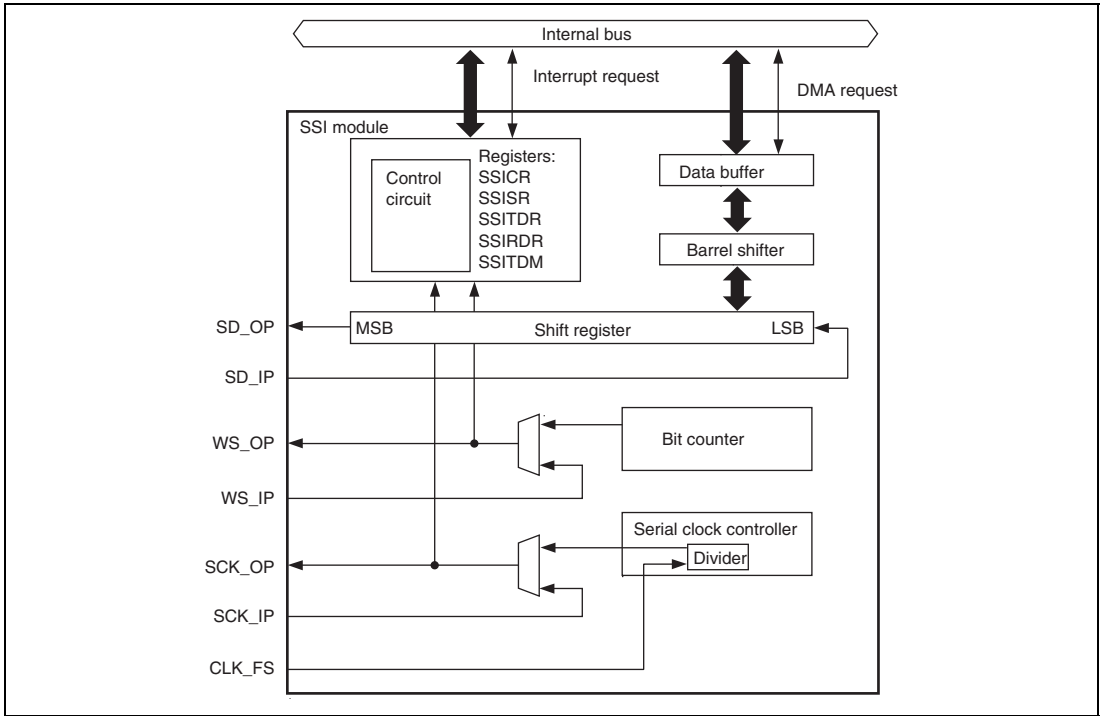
Internal bus

Interrupt request

DMA request

SSI module

Control circuit

Registers:
SSICR
SSISR
SSITDR
SSIRDR
SSITDM

Data buffer

Barrel shifter

SD_OP

MSB

Shift register

LSB

SD_IP

WS_OP

Bit counter

WS_IP

Serial clock controller

SCK_OP

Divider

SCK_IP

CLK_FS